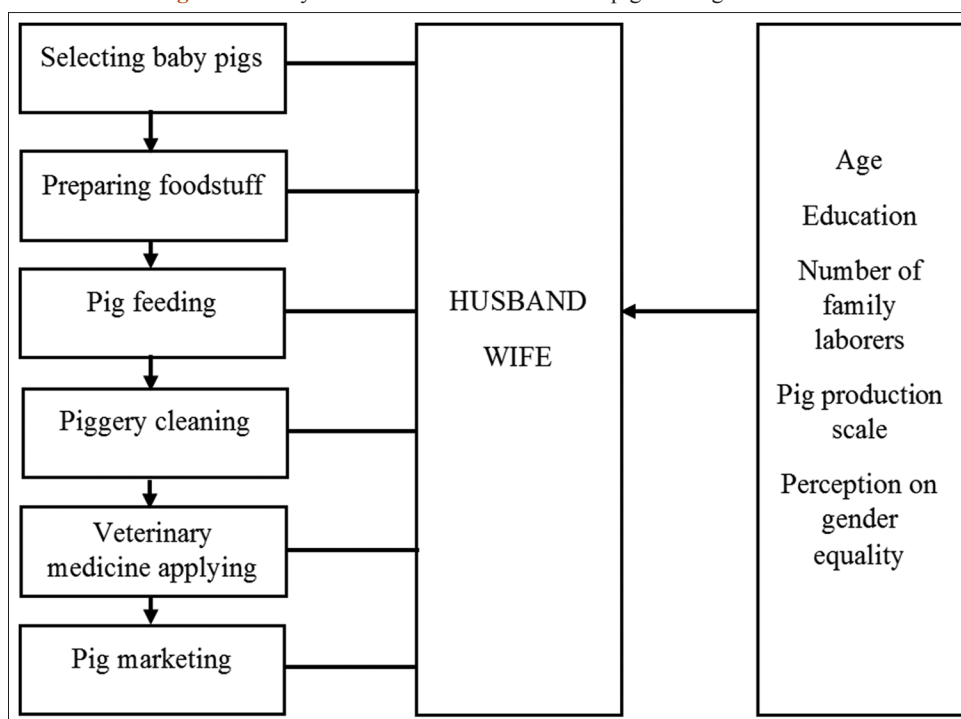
Selecting baby pigs

Preparing foodstuff

Pig feeding

Piggery cleaning

Veterinary medicine applying

Pig marketing

HUSBAND

WIFE

Age

Education

Number of family laborers

Pig production scale

Perception on gender equality